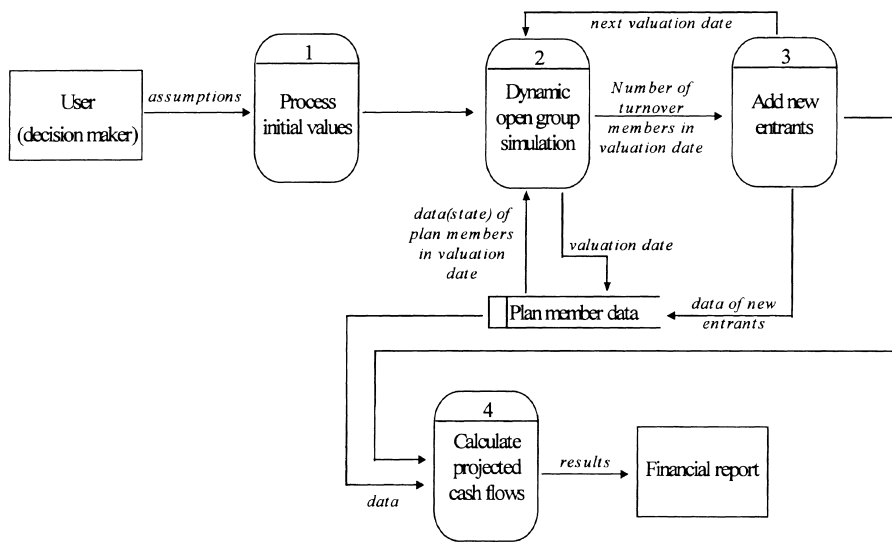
next valuation date

User (decision maker)

assumptions

1

Process initial values

2

Dynamic open group simulation

Number of turnover members in valuation date

3

Add new entrants

data(state) of plan members in valuation date

valuation date

Plan member data

data of new entrants

4

Calculate projected cash flows

results

Financial report

data